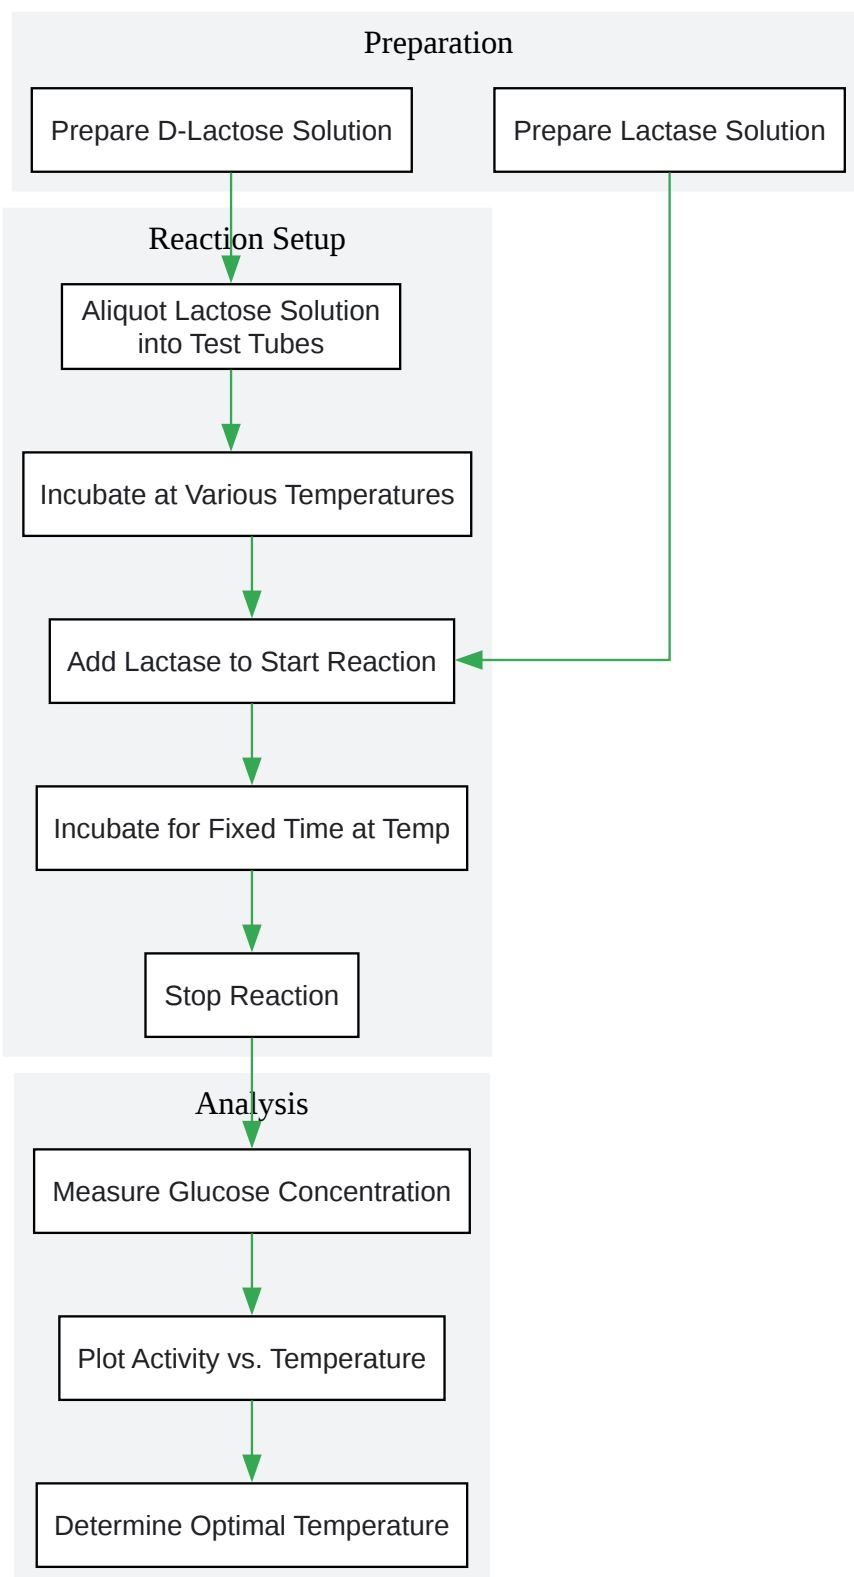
Preparation

Prepare D-Lactose Solution

Prepare Lactase Solution

Reaction Setup

Aliquot Lactose Solution into Test Tubes

Incubate at Various Temperatures

Add Lactase to Start Reaction

Incubate for Fixed Time at Temp

Stop Reaction

Analysis

Measure Glucose Concentration

Plot Activity vs. Temperature

Determine Optimal Temperature